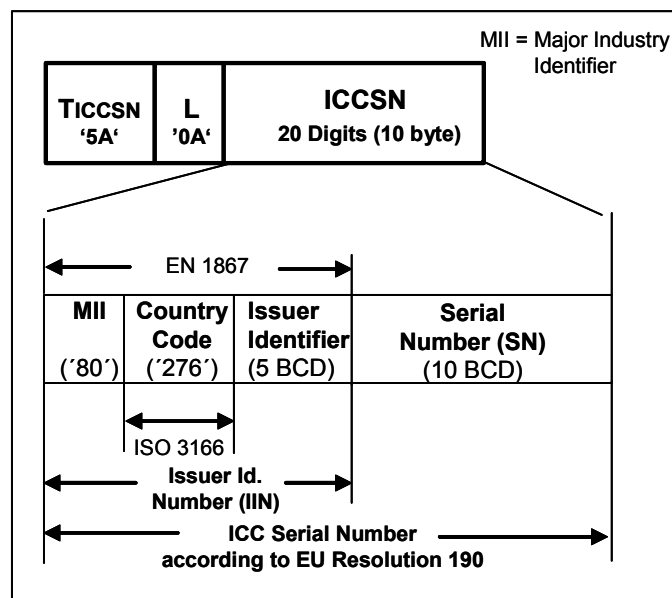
MII = Major Industry Identifier

| TICCSN '5A' | L '0A' | ICCSN 20 Digits (10 byte) |
|---|---|---|

EN 1867

| MII (´80´) | Country Code (´276´) | Issuer Identifier (5 BCD) | Serial Number (SN) (10 BCD) |
|---|---|---|---|

ISO 3166

Issuer Id. Number (IIN)

ICC Serial Number according to EU Resolution 190